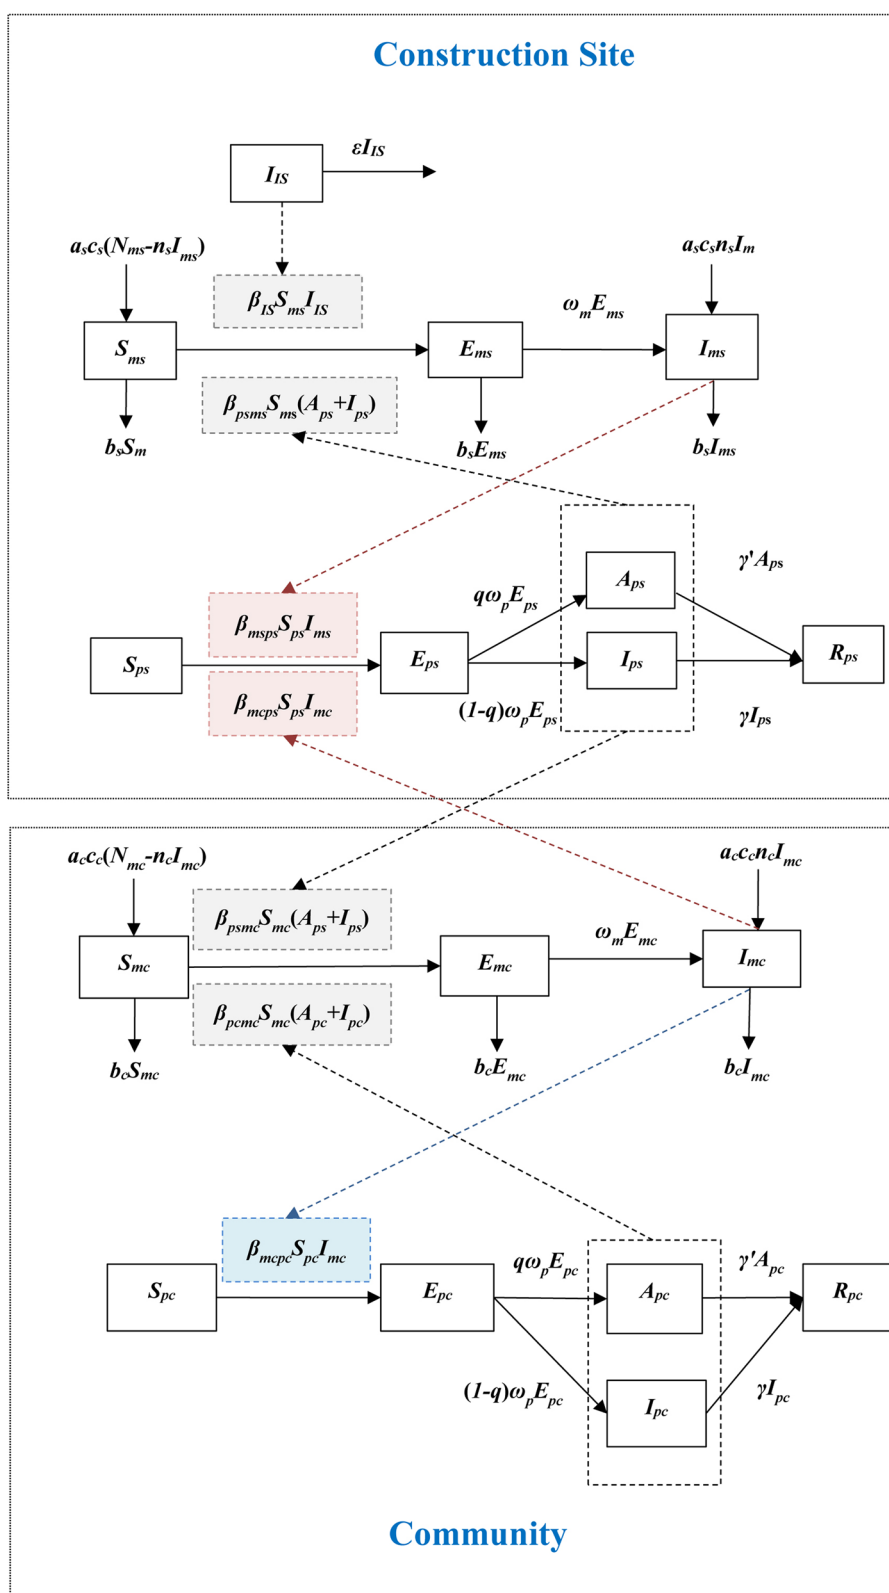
Construction Site

$I_{IS}$

$\varepsilon I_{IS}$

$a_s c_s(N_{ms}-n_s I_{ms})$

$\beta_{IS} S_{ms} I_{IS}$

$a_s c_s n_s I_m$

$\omega_m E_{ms}$

$S_{ms}$

$E_{ms}$

$I_{ms}$

$\beta_{psms} S_{ms}(A_{ps}+I_{ps})$

$b_s S_m$

$b_s E_{ms}$

$b_s I_{ms}$

$\gamma' A_{ps}$

$A_{ps}$

$q\omega_p E_{ps}$

$\beta_{msps} S_{ps} I_{ms}$

$R_{ps}$

$S_{ps}$

$E_{ps}$

$I_{ps}$

$\beta_{mcps} S_{ps} I_{mc}$

$(1-q)\omega_p E_{ps}$

$\gamma I_{ps}$

$a_c c_c(N_{mc}-n_c I_{mc})$

$a_c c_c n_c I_{mc}$

$\beta_{psmc} S_{mc}(A_{ps}+I_{ps})$

$\omega_m E_{mc}$

$S_{mc}$

$E_{mc}$

$I_{mc}$

$\beta_{pcmc} S_{mc}(A_{pc}+I_{pc})$

$b_c S_{mc}$

$b_c E_{mc}$

$b_c I_{mc}$

$\beta_{mcpc} S_{pc} I_{mc}$

$q\omega_p E_{pc}$

$\gamma' A_{pc}$

$S_{pc}$

$E_{pc}$

$A_{pc}$

$R_{pc}$

$(1-q)\omega_p E_{pc}$

$\gamma I_{pc}$

$I_{pc}$

Community